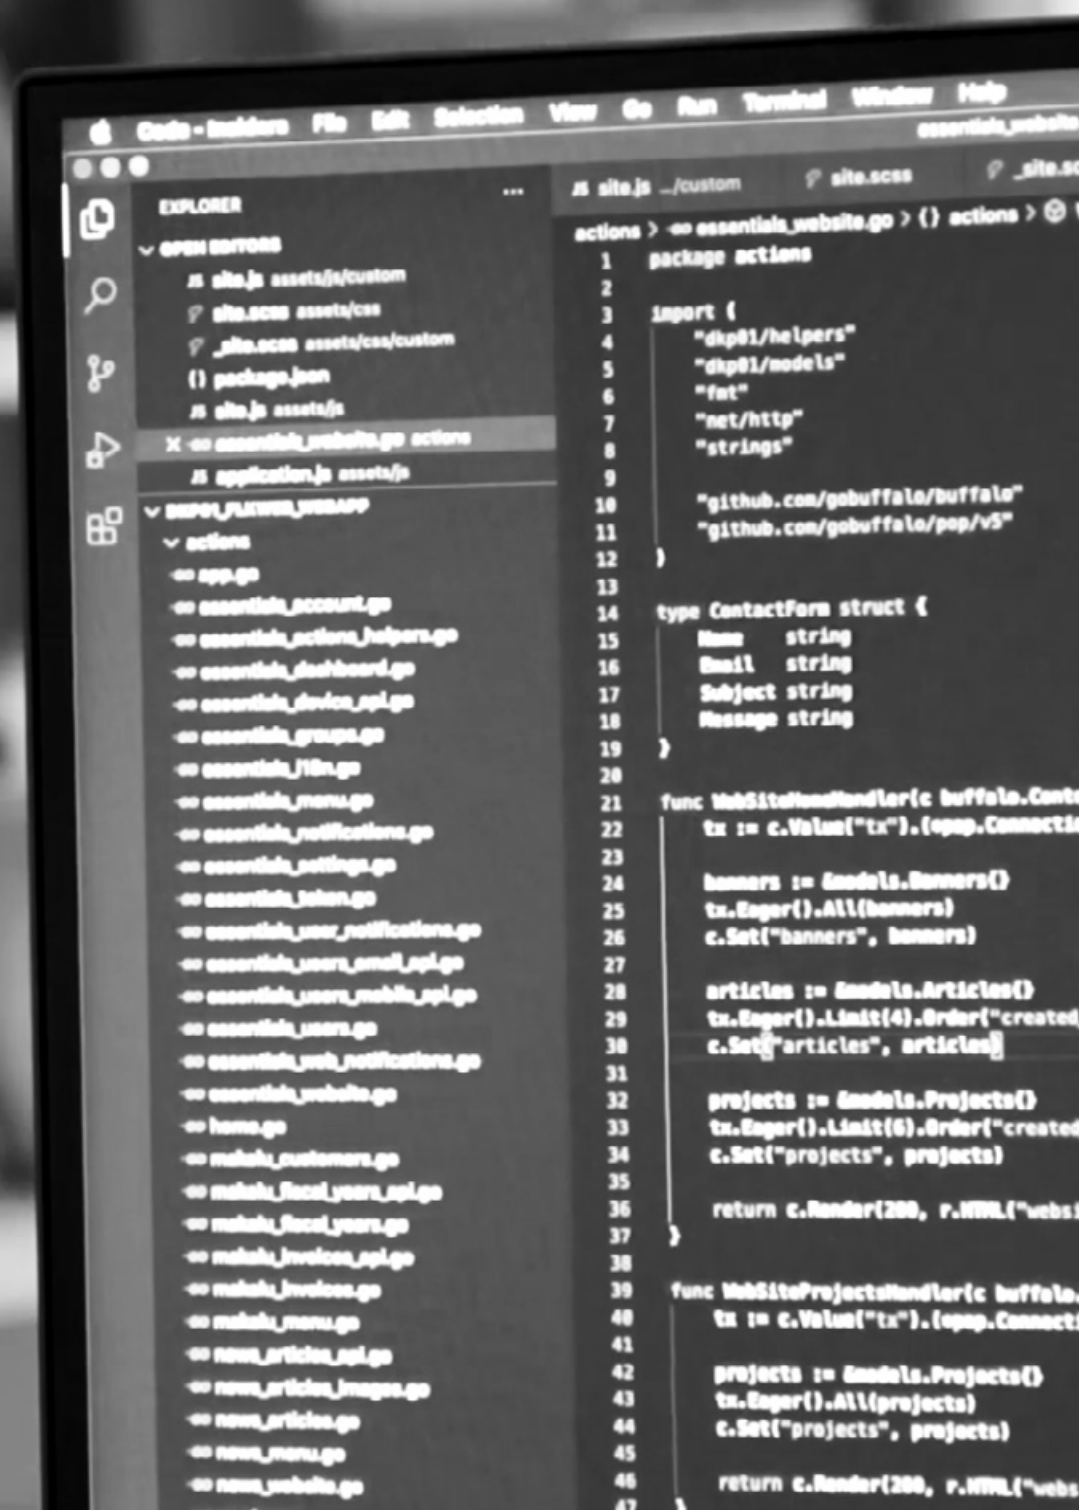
Code - Insiders File Edit Selection View Go Run Terminal Window Help essentials_website

EXPLORER ...
OPEN EDITORS
JS site.js assets/js/custom
site.scss assets/css
_site.scss assets/css/custom
{} package.json
JS site.js assets/js
X essentials_website.go actions
JS application.js assets/js
DKP01_FLEXWEB_WEBAPP
actions
app.go
essentials_account.go
essentials_actions_helpers.go
essentials_dashboard.go
essentials_device_api.go
essentials_groups.go
essentials_i18n.go
essentials_menu.go
essentials_notifications.go
essentials_settings.go
essentials_token.go
essentials_user_notifications.go
essentials_users_email_api.go
essentials_users_mobile_api.go
essentials_users.go
essentials_web_notifications.go
essentials_website.go
home.go
mahalu_customers.go
mahalu_fiscal_years_api.go
mahalu_fiscal_years.go
mahalu_invoices_api.go
mahalu_invoices.go
mahalu_menu.go
news_articles_api.go
news_articles_images.go
news_articles.go
news_menu.go
news_website.go

JS site.js .../custom site.scss _site.sc

actions > essentials_website.go > {} actions >

1 package actions
2
3 import (
4 "dkp01/helpers"
5 "dkp01/models"
6 "fmt"
7 "net/http"
8 "strings"
9
10 "github.com/gobuffalo/buffalo"
11 "github.com/gobuffalo/pop/v5"
12 )
13
14 type ContactForm struct {
15 Name string
16 Email string
17 Subject string
18 Message string
19 }
20
21 func WebSiteHomeHandler(c buffalo.Conte
22 tx := c.Value("tx").(*pop.Connecti
23
24 banners := &models.Banners{}
25 tx.Eager().All(banners)
26 c.Set("banners", banners)
27
28 articles := &models.Articles{}
29 tx.Eager().Limit(4).Order("created
30 c.Set("articles", articles)
31
32 projects := &models.Projects{}
33 tx.Eager().Limit(6).Order("created
34 c.Set("projects", projects)
35
36 return c.Render(200, r.HTML("websi
37 }
38
39 func WebSiteProjectsHandler(c buffalo.
40 tx := c.Value("tx").(*pop.Connecti
41
42 projects := &models.Projects{}
43 tx.Eager().All(projects)
44 c.Set("projects", projects)
45
46 return c.Render(200, r.HTML("webs
47